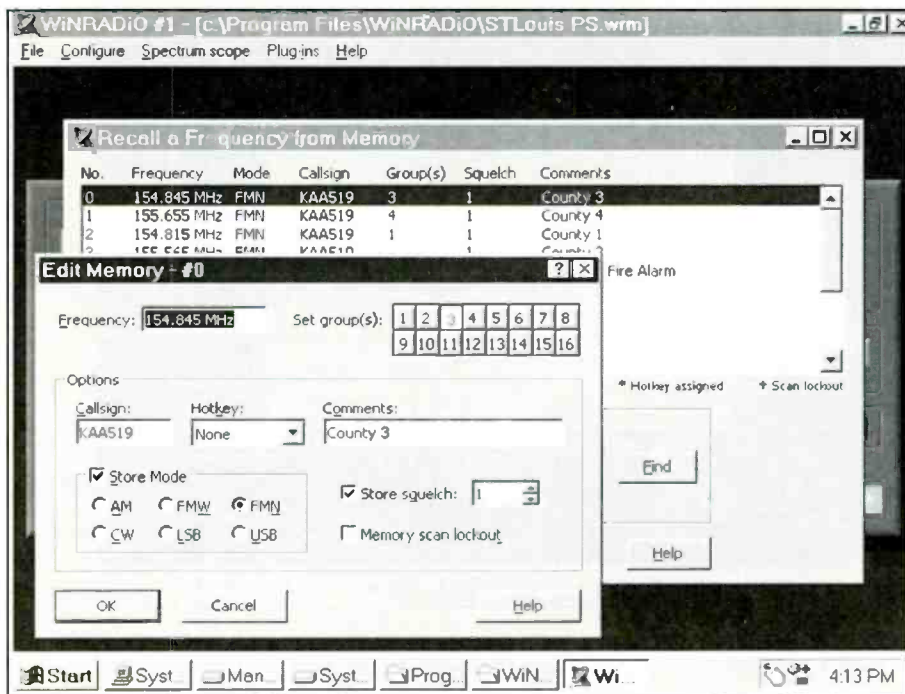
WiNRADiO #1 - [c:\Program Files\WiNRADiO\STLouis PS.wrm]

File Configure Spectrum scope Plug-ins Help

Recall a Fr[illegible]quency from Memory

| No. | Frequency | Mode | Callsign | Group(s) | Squelch | Comments |
|---|---|---|---|---|---|---|
| 0 | 154.845 MHz | FMN | KAA519 | 3 | 1 | County 3 |
| 1 | 155.655 MHz | FMN | KAA519 | 4 | 1 | County 4 |
| 2 | 154.815 MHz | FMN | KAA519 | 1 | 1 | County 1 |
| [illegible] | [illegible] | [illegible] | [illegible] | | 1 | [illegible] |

Fire Alarm

* Hotkey assigned   + Scan lockout

Find

Help

Edit Memory - #0

Frequency: 154.845 MHz   Set group(s): 1 2 3 4 5 6 7 8 9 10 11 12 13 14 15 16

Options

Callsign: KAA519   Hotkey: None   Comments: County 3

Store Mode

AM   FMW   FMN
CW   LSB   USB

Store squelch: 1

Memory scan lockout

OK   Cancel   Help

Start   Syst...   Man...   Syst...   Prog...   WiN...   Wi...   4:13 PM